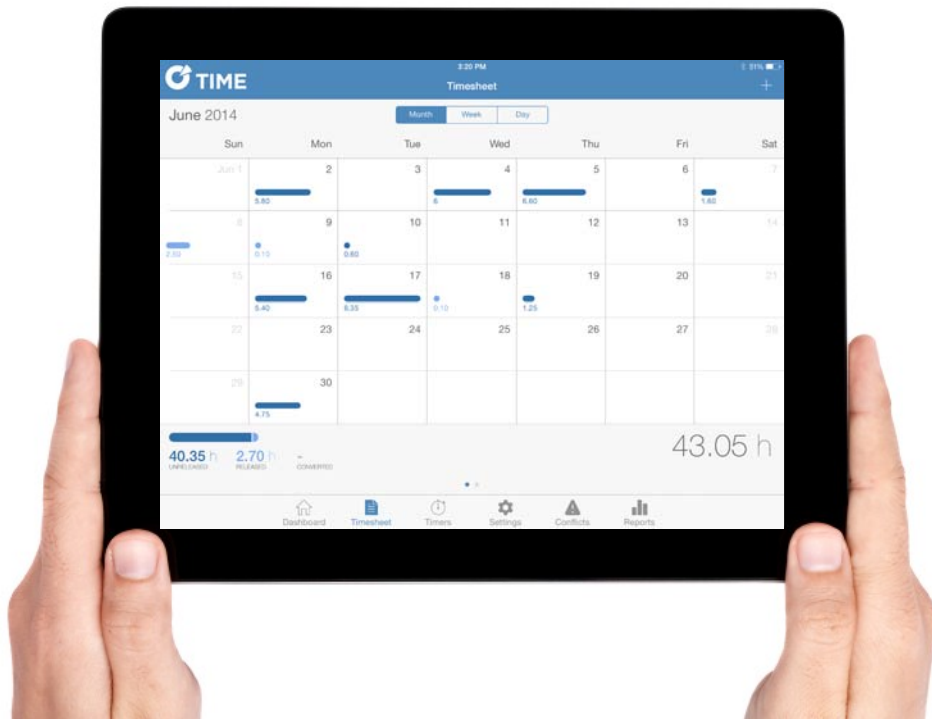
3:20 PM
51%
TIME
Timesheet
+

June 2014
Month Week Day

| Sun | Mon | Tue | Wed | Thu | Fri | Sat |
|---|---|---|---|---|---|---|
| Jun 1 | 2 5.80 | 3 | 4 6 | 5 6.60 | 6 | 7 1.60 |
| 8 2.50 | 9 0.10 | 10 0.80 | 11 | 12 | 13 | 14 |
| 15 | 16 5.40 | 17 8.35 | 18 0.10 | 19 1.25 | 20 | 21 |
| 22 | 23 | 24 | 25 | 26 | 27 | 28 |
| 29 | 30 4.75 | | | | | |

40.35 h UNRELEASED
2.70 h RELEASED
- CONVERTED
43.05 h

Dashboard Timesheet Timers Settings Conflicts Reports